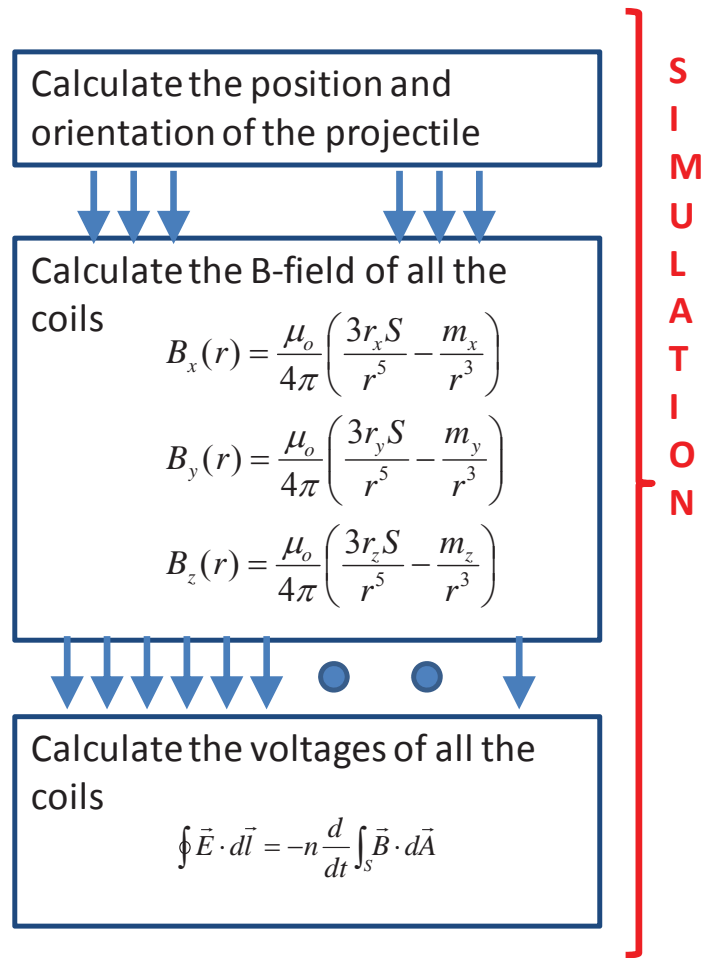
Calculate the position and orientation of the projectile

Calculate the B-field of all the coils

$B_x(r) = \frac{\mu_o}{4\pi}\left(\frac{3r_x S}{r^5} - \frac{m_x}{r^3}\right)$

$B_y(r) = \frac{\mu_o}{4\pi}\left(\frac{3r_y S}{r^5} - \frac{m_y}{r^3}\right)$

$B_z(r) = \frac{\mu_o}{4\pi}\left(\frac{3r_z S}{r^5} - \frac{m_z}{r^3}\right)$

Calculate the voltages of all the coils

$\oint \vec{E} \cdot d\vec{l} = -n\frac{d}{dt}\int_S \vec{B} \cdot d\vec{A}$

SIMULATION